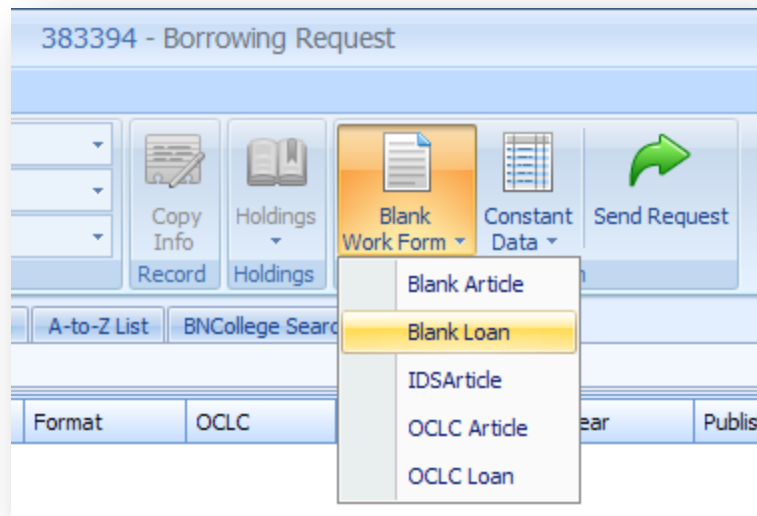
383394 - Borrowing Request

Copy Info

Holdings

Blank Work Form

Constant Data

Send Request

Record

Holdings

n

Blank Article

Blank Loan

IDSArticle

OCLC Article

OCLC Loan

A-to-Z List

BNCollege Searc

Format

OCLC

ear

Publis